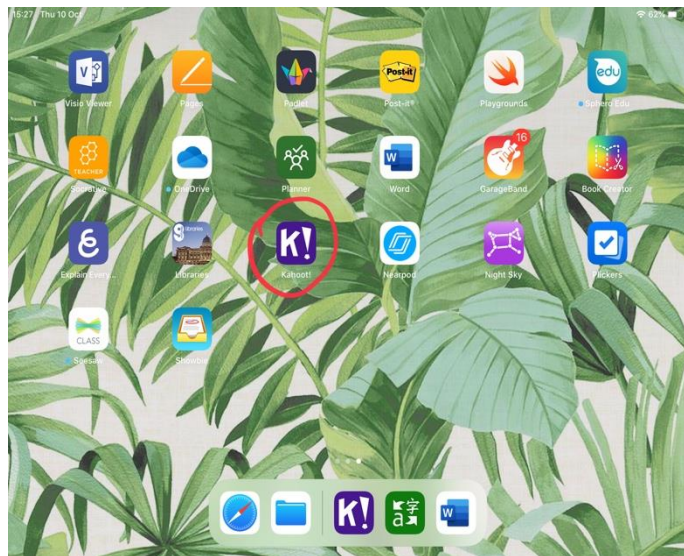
15:27 Thu 10 Oct

62%

Visio Viewer

Pages

Padlet

Post-it

Post-it®

Playgrounds

edu

Sphero Edu

TEACHER

Socrative

OneDrive

Planner

Word

16

GarageBand

Book Creator

Explain Every...

Libraries

K!

Kahoot!

Nearpod

Night Sky

Plickers

CLASS

Seesaw

Showbie

K!